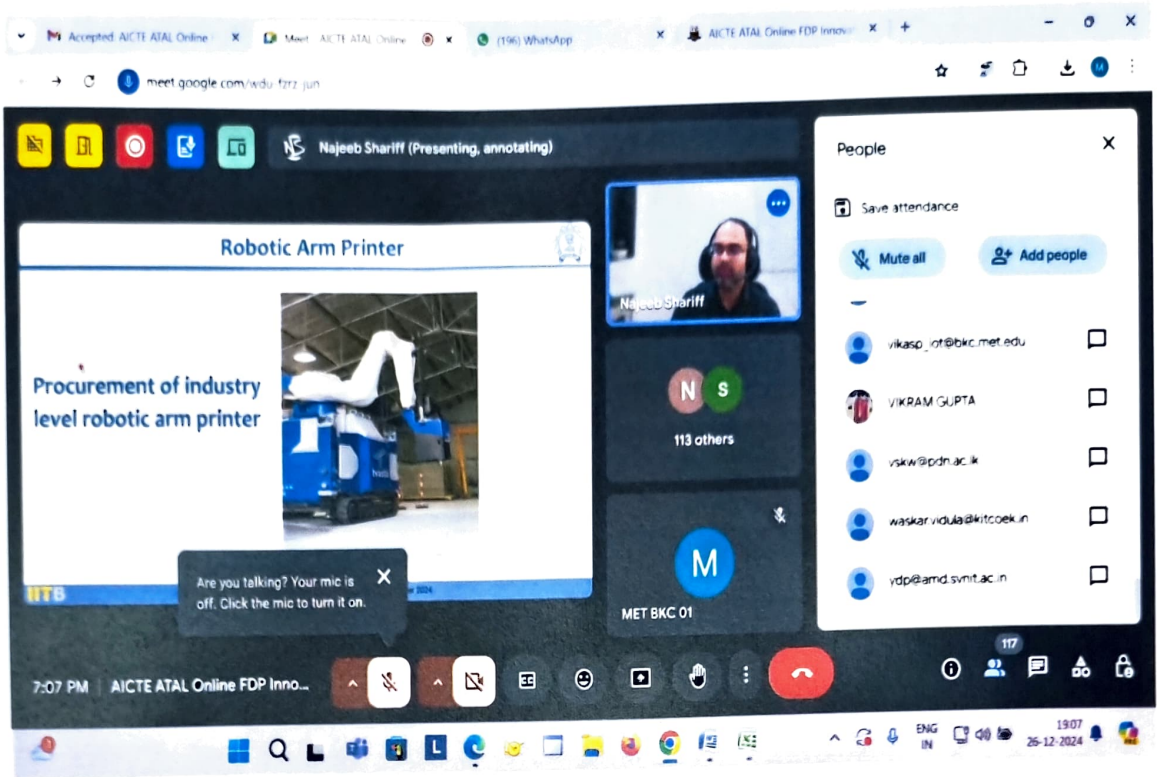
Accepted: AICTE ATAL Online
Meet - AICTE ATAL Online
(196) WhatsApp
AICTE ATAL Online FDP Innov

meet.google.com/wdu-fzrz-jun

Najeeb Shariff (Presenting, annotating)

Robotic Arm Printer

Procurement of industry level robotic arm printer

IITB

Are you talking? Your mic is off. Click the mic to turn it on.

Najeeb Shariff

N S
113 others

M
MET BKC 01

People

Save attendance

Mute all

Add people

vikasp_iot@bkc.met.edu

VIKRAM GUPTA

vskw@pdn.ac.lk

waskar.vidula@kitcoek.in

ydp@amd.svnit.ac.in

117

7:07 PM | AICTE ATAL Online FDP Inno...

ENG IN
19:07
26-12-2024